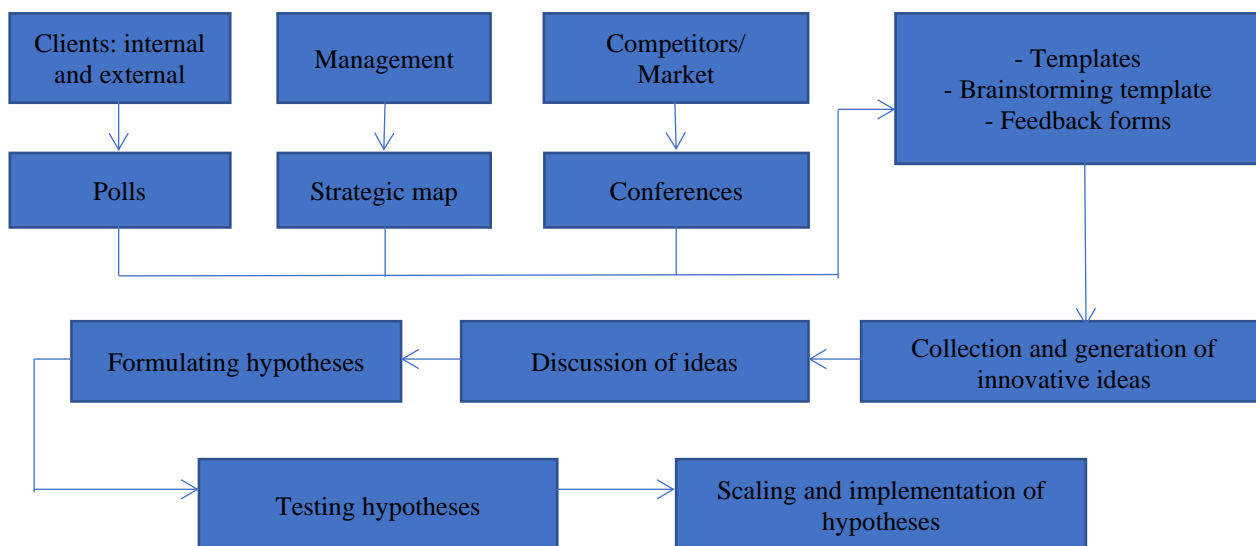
Clients: internal and external

Management

Competitors/ Market

- Templates
- Brainstorming template
- Feedback forms

Polls

Strategic map

Conferences

Formulating hypotheses

Discussion of ideas

Collection and generation of innovative ideas

Testing hypotheses

Scaling and implementation of hypotheses